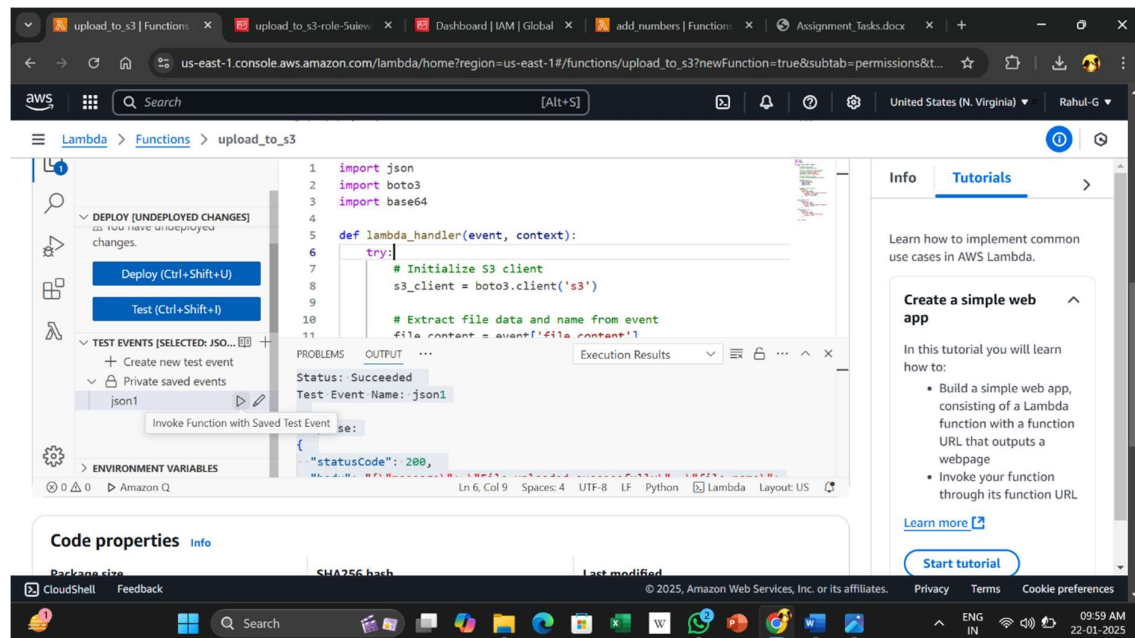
upload_to_s3 | Functions ×
upload_to_s3-role-5uiew ×
Dashboard | IAM | Global ×
add_numbers | Functions ×
Assignment_Tasks.docx ×
+

us-east-1.console.aws.amazon.com/lambda/home?region=us-east-1#/functions/upload_to_s3?newFunction=true&subtab=permissions&t...

aws
Search [Alt+S]
United States (N. Virginia) ▼
Rahul-G ▼

Lambda > Functions > upload_to_s3

1

DEPLOY [UNDEPLOYED CHANGES]
You have undeployed changes.

Deploy (Ctrl+Shift+U)

Test (Ctrl+Shift+I)

TEST EVENTS [SELECTED: JSO...
+ Create new test event
Private saved events
json1
Invoke Function with Saved Test Event

ENVIRONMENT VARIABLES

1 import json
2 import boto3
3 import base64
4
5 def lambda_handler(event, context):
6     try:
7         # Initialize S3 client
8         s3_client = boto3.client('s3')
9
10        # Extract file data and name from event
11        file_content = event['file_content']

PROBLEMS OUTPUT ···
Execution Results

Status: Succeeded
Test Event Name: json1

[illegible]se:

{
  "statusCode": 200,

⊗ 0 ⚠ 0 Amazon Q
Ln 6, Col 9 Spaces: 4 UTF-8 LF Python Lambda Layout: US

Info
Tutorials

Learn how to implement common use cases in AWS Lambda.

Create a simple web app

In this tutorial you will learn how to:
• Build a simple web app, consisting of a Lambda function with a function URL that outputs a webpage
• Invoke your function through its function URL

Learn more

Start tutorial

Code properties Info

Package size
SHA256 hash
Last modified

CloudShell Feedback
© 2025, Amazon Web Services, Inc. or its affiliates. Privacy Terms Cookie preferences

Search
ENG IN
09:59 AM
22-01-2025